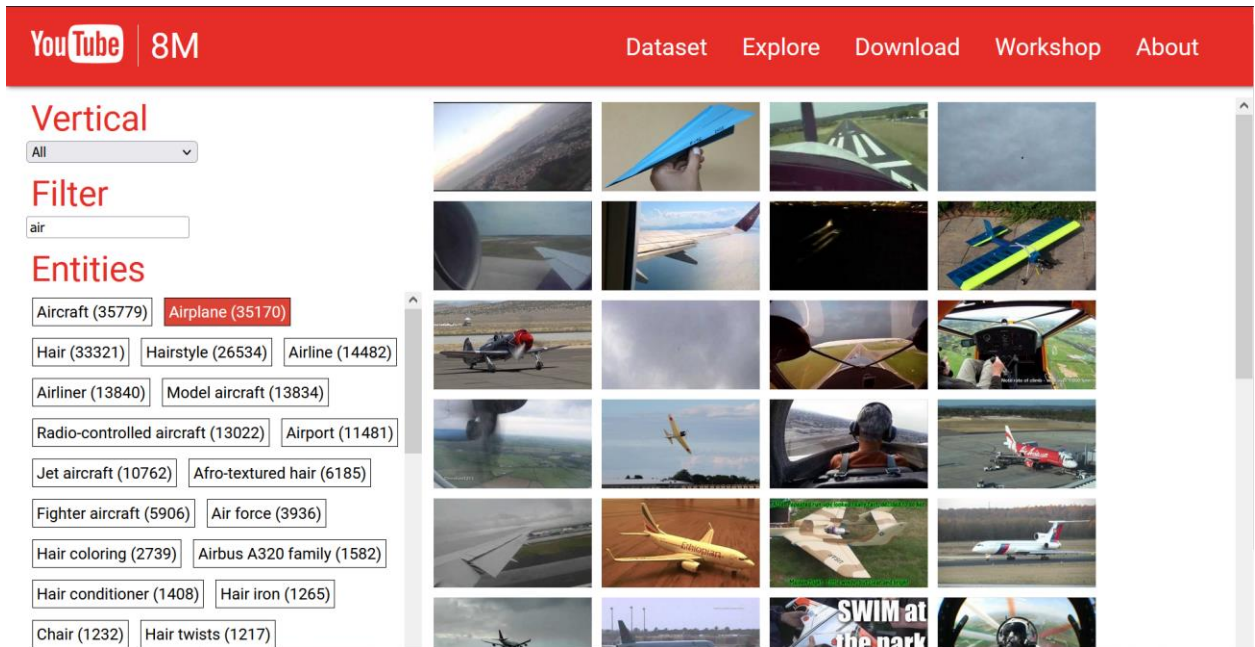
YouTube 8M

Dataset Explore Download Workshop About

Vertical

All

Filter

air

Entities

Aircraft (35779) Airplane (35170) Hair (33321) Hairstyle (26534) Airline (14482) Airliner (13840) Model aircraft (13834) Radio-controlled aircraft (13022) Airport (11481) Jet aircraft (10762) Afro-textured hair (6185) Fighter aircraft (5906) Air force (3936) Hair coloring (2739) Airbus A320 family (1582) Hair conditioner (1408) Hair iron (1265) Chair (1232) Hair twists (1217)

Ethiopian

SWIM at the park